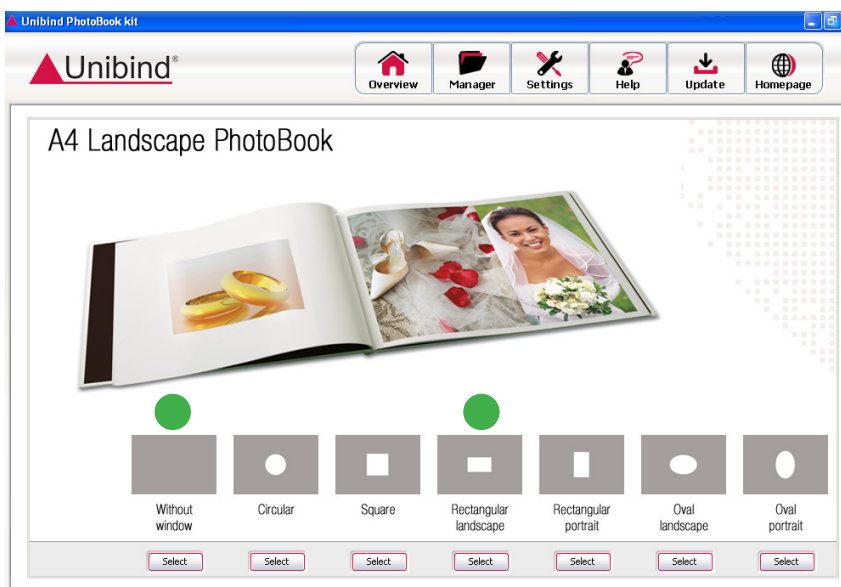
Unibind PhotoBook kit

Unibind®

Overview
Manager
Settings
Help
Update
Homepage

A4 Landscape PhotoBook

Without window
Circular
Square
Rectangular landscape
Rectangular portrait
Oval landscape
Oval portrait

Select
Select
Select
Select
Select
Select
Select